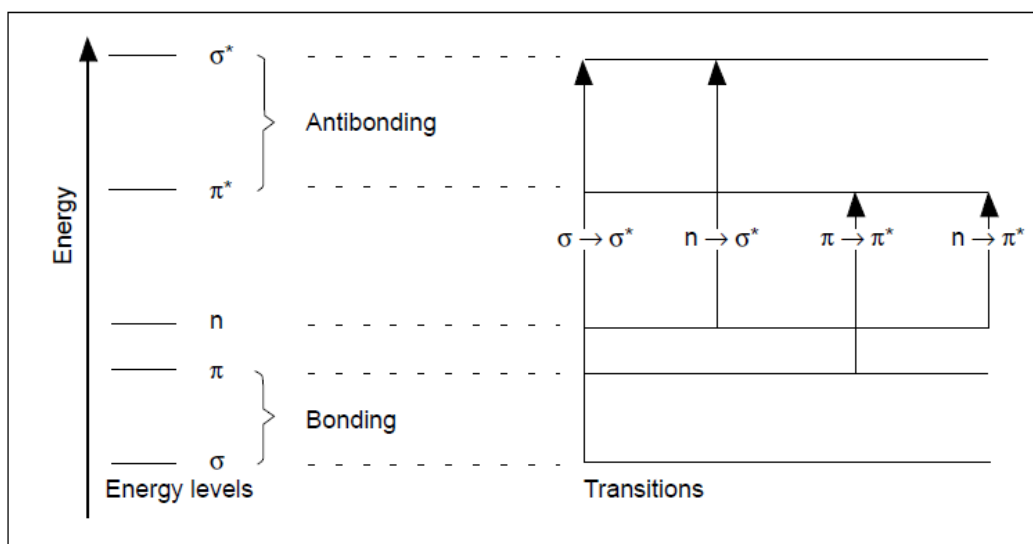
Energy

$\sigma^*$

Antibonding

$\pi^*$

$\sigma \rightarrow \sigma^*$

$n \rightarrow \sigma^*$

$\pi \rightarrow \pi^*$

$n \rightarrow \pi^*$

n

$\pi$

Bonding

$\sigma$

Energy levels

Transitions